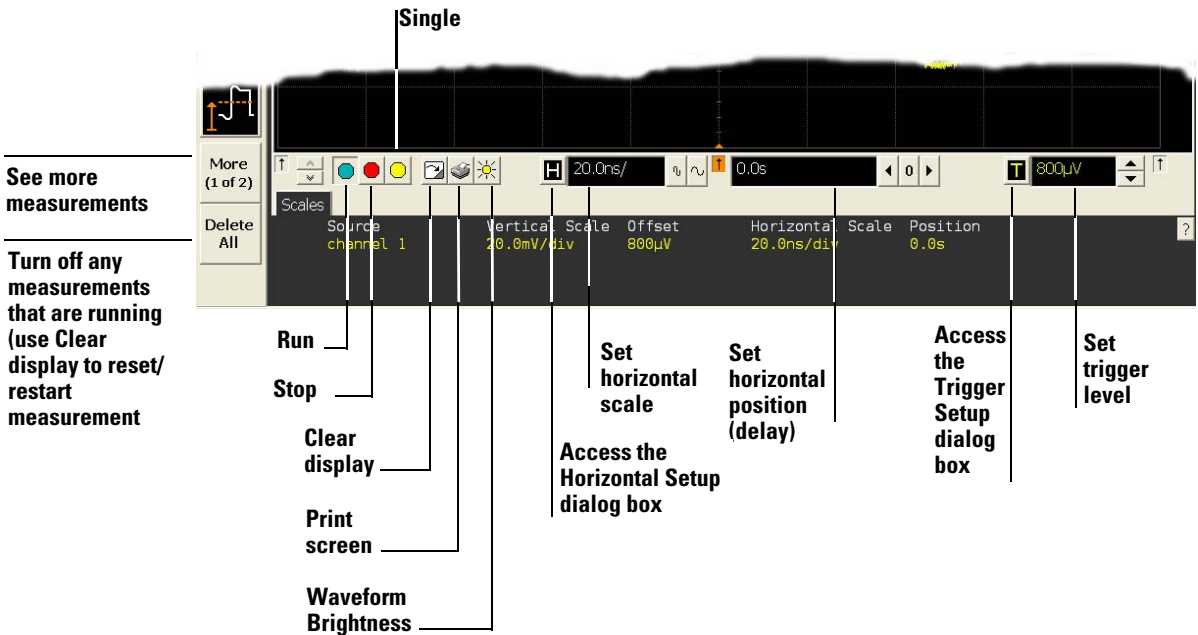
Single

More (1 of 2)

Delete All

See more measurements

Turn off any measurements that are running (use Clear display to reset/ restart measurement

H 20.0ns/ 0.0s 0 T 800µV

Scales

| Source | Vertical Scale | Offset | Horizontal Scale | Position |
|---|---|---|---|---|
| channel 1 | 20.0mV/div | 800µV | 20.0ns/div | 0.0s |

?

Run

Stop

Clear display

Print screen

Waveform Brightness

Set horizontal scale

Access the Horizontal Setup dialog box

Set horizontal position (delay)

Access the Trigger Setup dialog box

Set trigger level